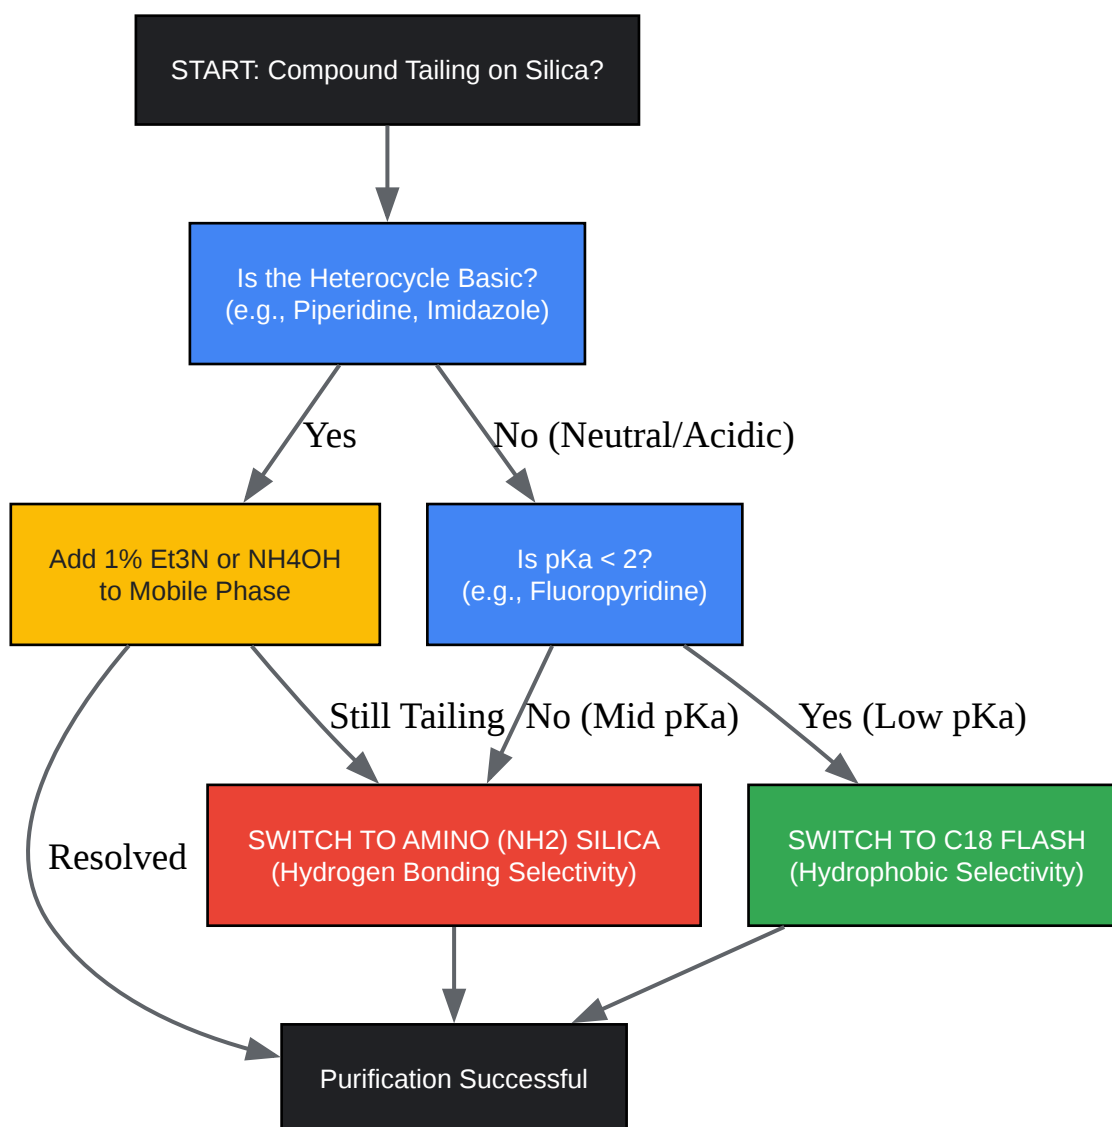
START: Compound Tailing on Silica?

Is the Heterocycle Basic?
(e.g., Piperidine, Imidazole)

Yes

No (Neutral/Acidic)

Add 1% Et3N or NH4OH to Mobile Phase

Is pKa < 2?
(e.g., Fluoropyridine)

Still Tailing

No (Mid pKa)

Yes (Low pKa)

Resolved

SWITCH TO AMINO (NH2) SILICA
(Hydrogen Bonding Selectivity)

SWITCH TO C18 FLASH
(Hydrophobic Selectivity)

Purification Successful